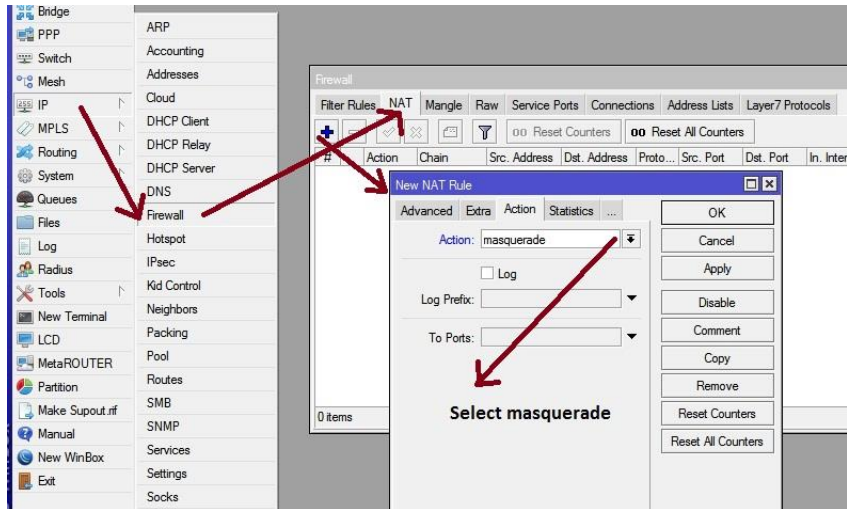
Bridge
PPP
Switch
Mesh
IP
MPLS
Routing
System
Queues
Files
Log
Radius
Tools
New Terminal
LCD
MetaROUTER
Partition
Make Supout.rif
Manual
New WinBox
Exit

ARP
Accounting
Addresses
Cloud
DHCP Client
DHCP Relay
DHCP Server
DNS
Firewall
Hotspot
IPsec
Kid Control
Neighbors
Packing
Pool
Routes
SMB
SNMP
Services
Settings
Socks

Firewall
Filter Rules | NAT | Mangle | Raw | Service Ports | Connections | Address Lists | Layer7 Protocols
00 Reset Counters | 00 Reset All Counters
# | Action | Chain | Src. Address | Dst. Address | Proto... | Src. Port | Dst. Port | In. Inter
0 items

New NAT Rule
Advanced | Extra | Action | Statistics | ...
Action: masquerade
Log
Log Prefix:
To Ports:

OK
Cancel
Apply
Disable
Comment
Copy
Remove
Reset Counters
Reset All Counters

Select masquerade